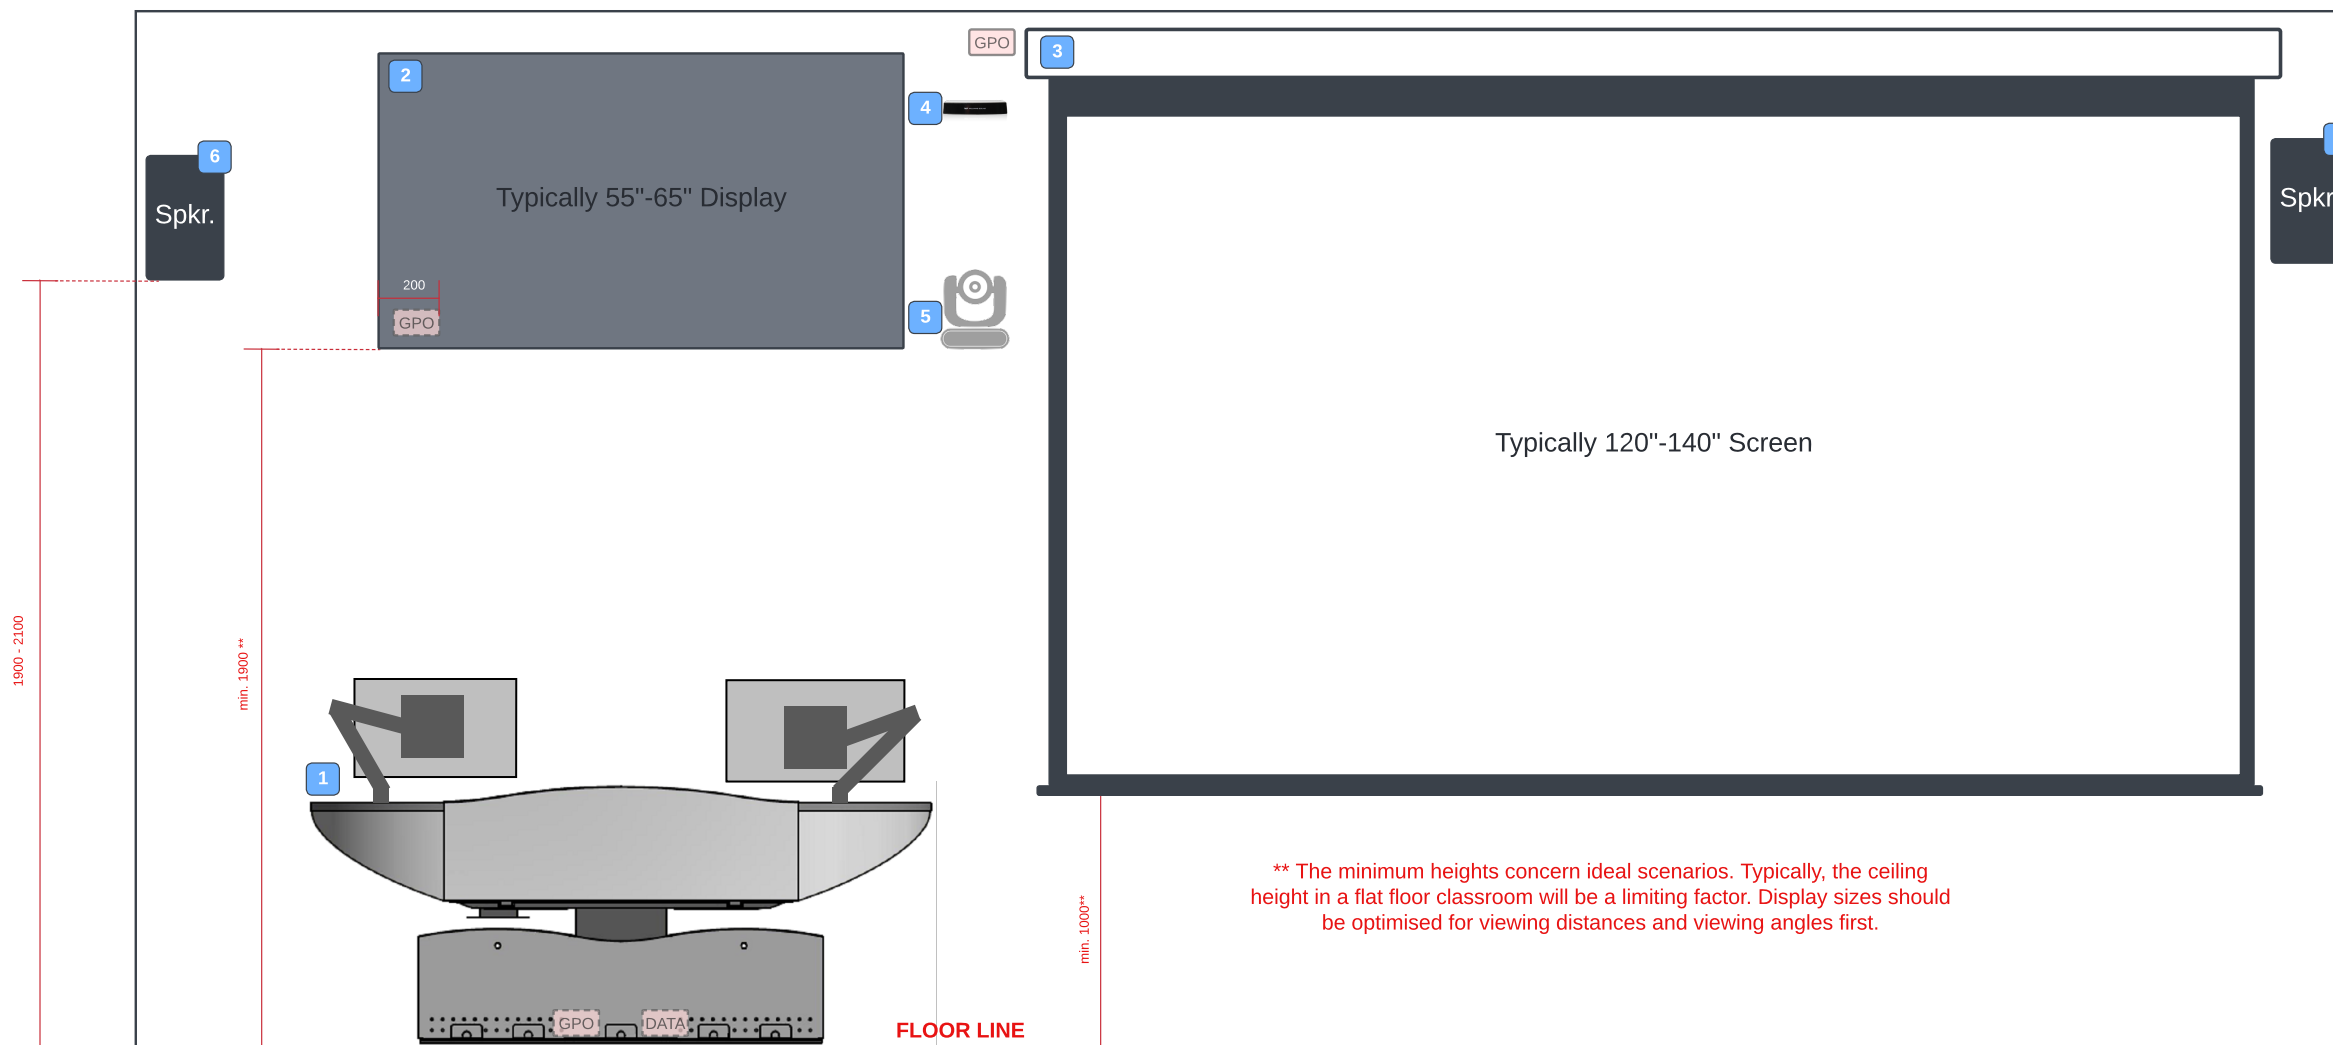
GPO

3

2

4

6

Spkr.

Typically 55"-65" Display

Spkr

200

GPO

5

Typically 120"-140" Screen

1900 - 2100

min. 1900 **

1

min. 1000**

** The minimum heights concern ideal scenarios. Typically, the ceiling height in a flat floor classroom will be a limiting factor. Display sizes should be optimised for viewing distances and viewing angles first.

GPO

DATA

FLOOR LINE